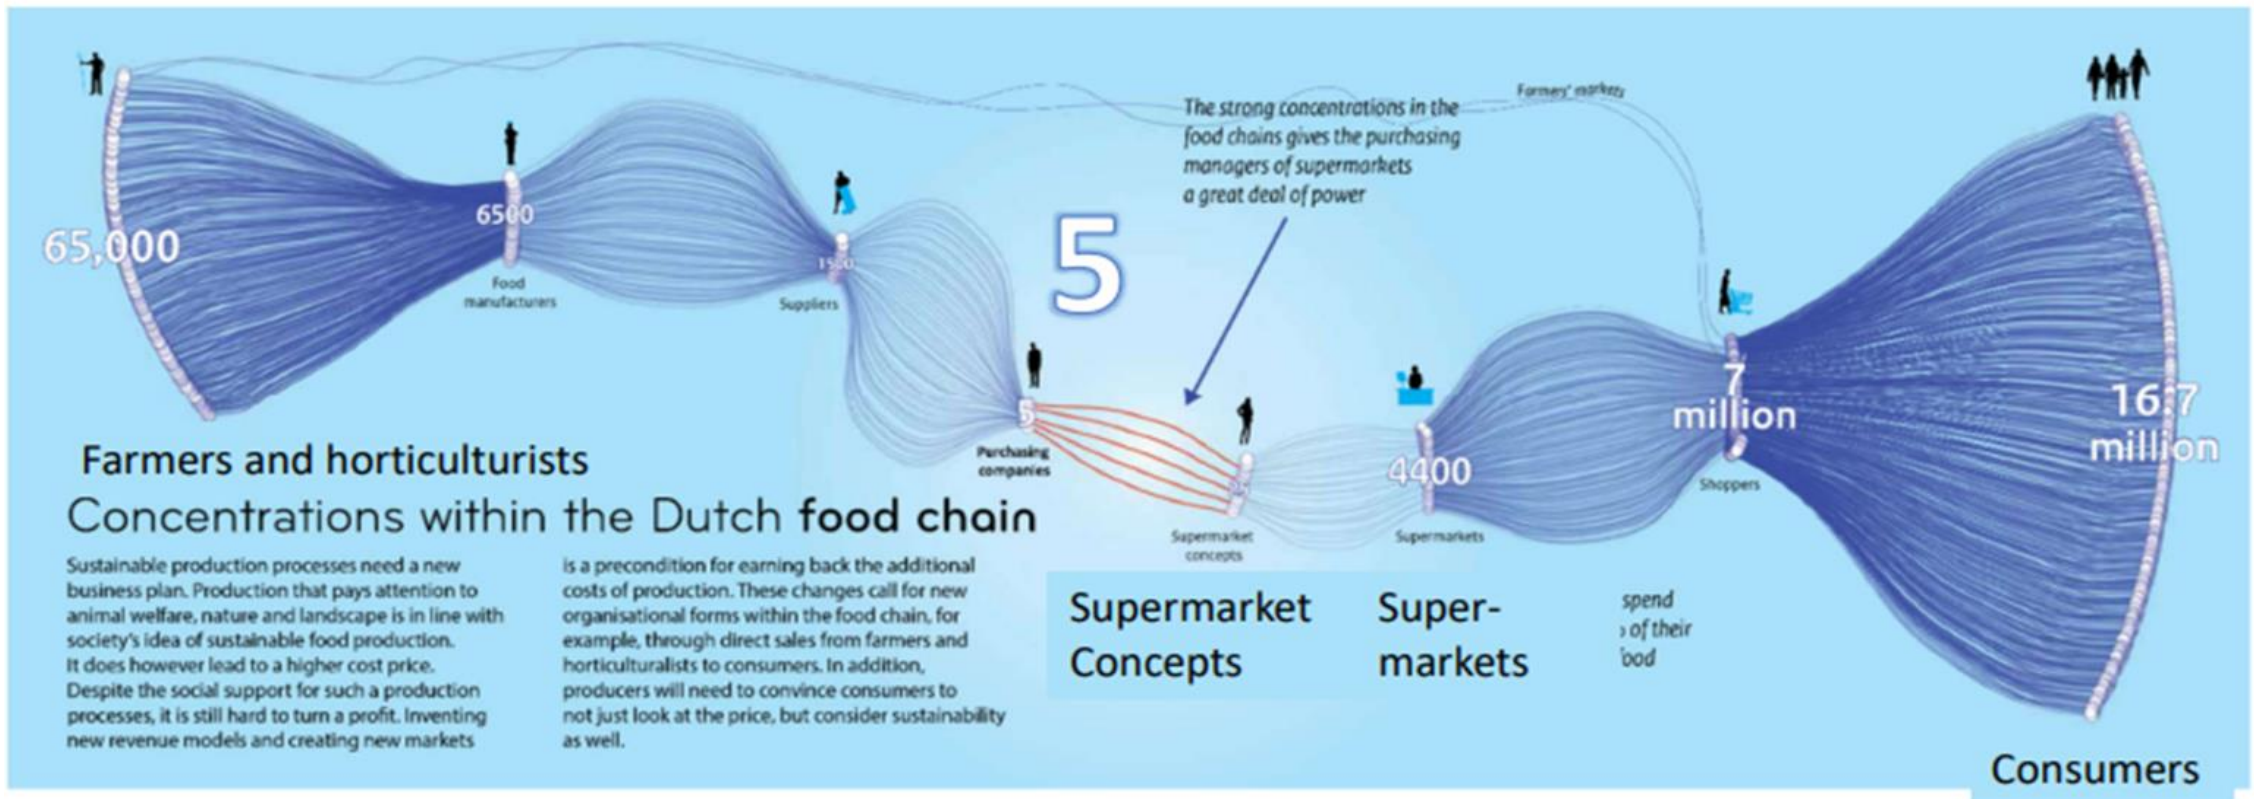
Farmers' markets

The strong concentrations in the food chains gives the purchasing managers of supermarkets a great deal of power

65,000

6500

Food manufacturers

1500

Suppliers

5

5

Purchasing companies

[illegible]

Supermarket concepts

4400

Supermarkets

7 million

Shoppers

16.7 million

Farmers and horticulturists

Concentrations within the Dutch food chain

Sustainable production processes need a new business plan. Production that pays attention to animal welfare, nature and landscape is in line with society's idea of sustainable food production. It does however lead to a higher cost price. Despite the social support for such a production processes, it is still hard to turn a profit. Inventing new revenue models and creating new markets

is a precondition for earning back the additional costs of production. These changes call for new organisational forms within the food chain, for example, through direct sales from farmers and horticulturalists to consumers. In addition, producers will need to convince consumers to not just look at the price, but consider sustainability as well.

Supermarket Concepts

Supermarkets

spend
of their
food

Consumers